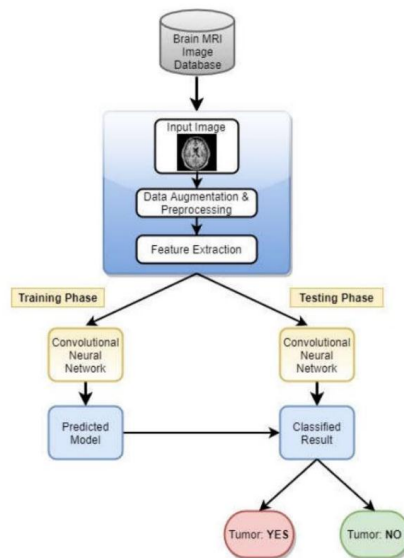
Brain MRI Image Database

Input Image

Data Augmentation & Preprocessing

Feature Extraction

Training Phase

Testing Phase

Convolutional Neural Network

Convolutional Neural Network

Predicted Model

Classified Result

Tumor: YES

Tumor: NO